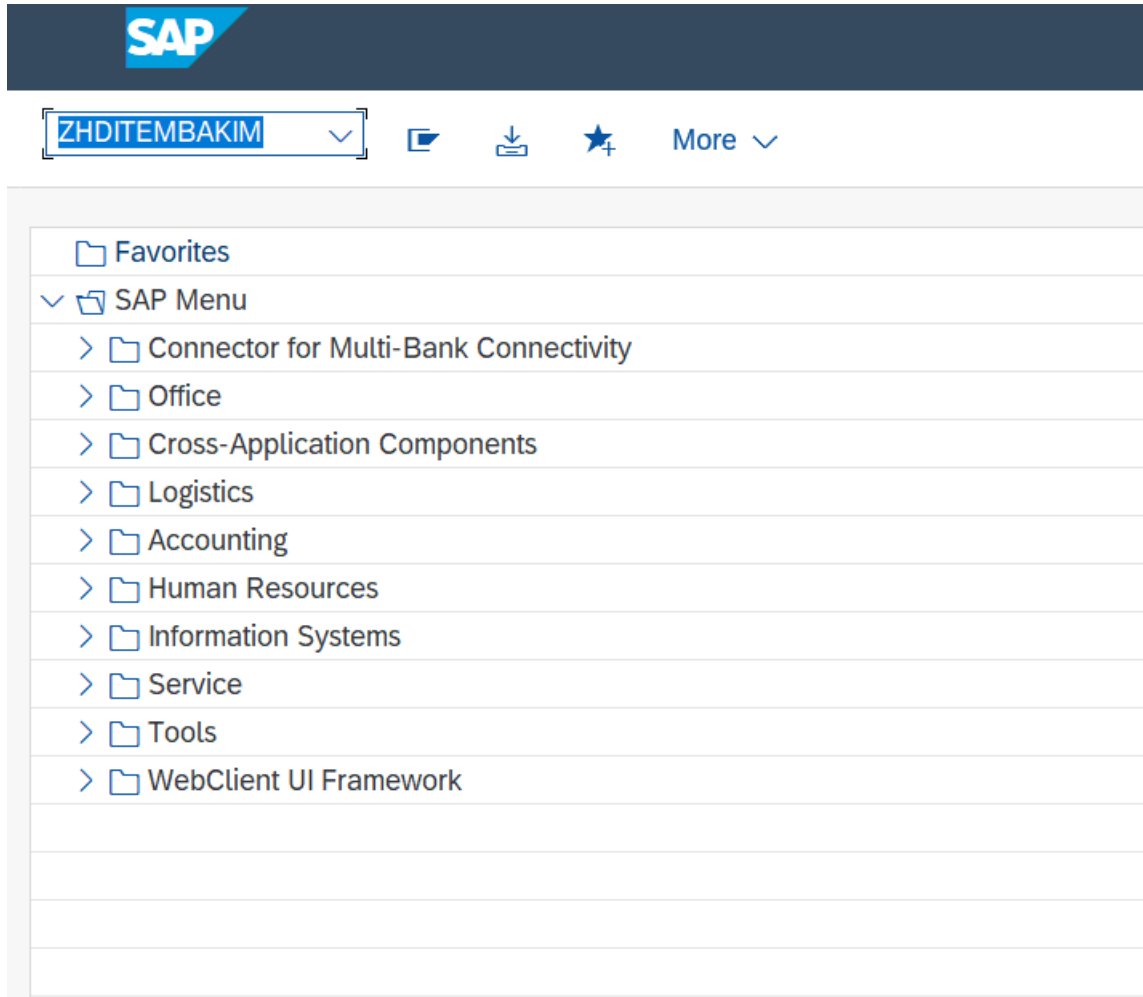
SAP

ZHDITEMBAKIM

More

Favorites
SAP Menu
Connector for Multi-Bank Connectivity
Office
Cross-Application Components
Logistics
Accounting
Human Resources
Information Systems
Service
Tools
WebClient UI Framework